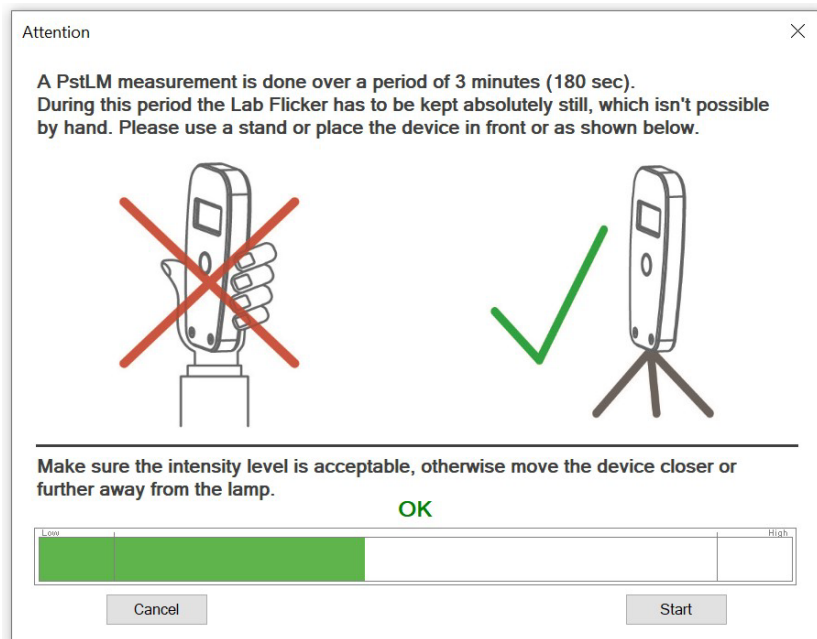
Attention

A PstLM measurement is done over a period of 3 minutes (180 sec).
During this period the Lab Flicker has to be kept absolutely still, which isn't possible by hand. Please use a stand or place the device in front or as shown below.

Make sure the intensity level is acceptable, otherwise move the device closer or further away from the lamp.

OK

Low

High

Cancel

Start